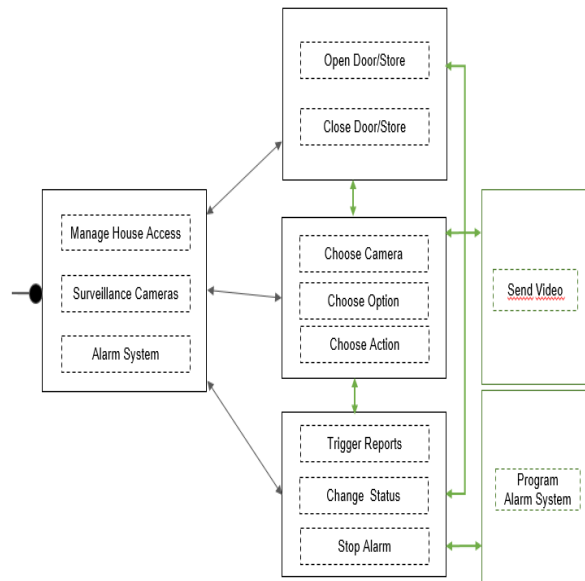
Open Door/Store

Close Door/Store

Manage House Access

Surveillance Cameras

Alarm System

Choose Camera

Choose Option

Choose Action

Send Video

Trigger Reports

Change Status

Stop Alarm

Program Alarm System